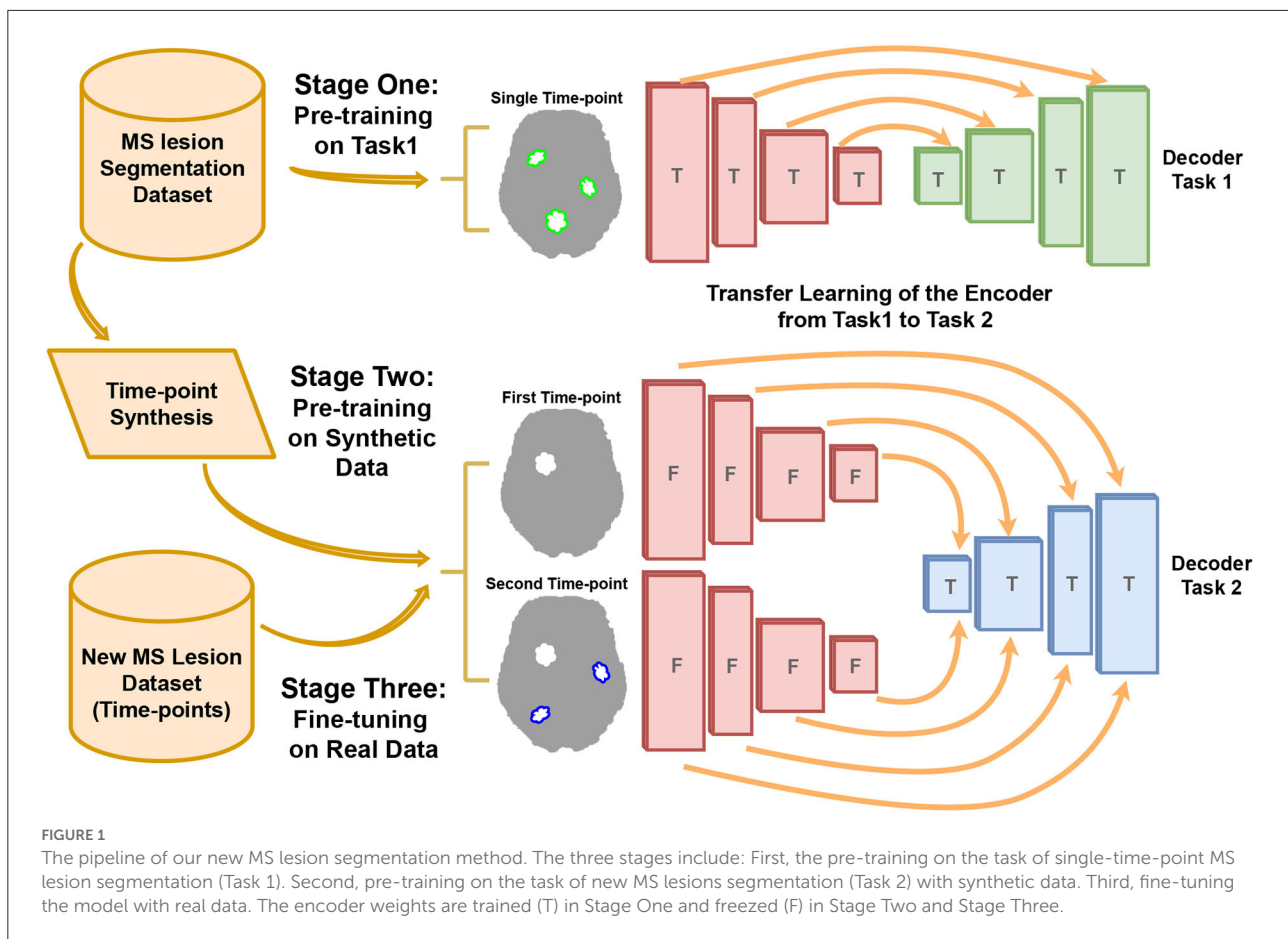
MS lesion Segmentation Dataset

Stage One: Pre-training on Task1

Single Time-point

T T T T

T T T T

Decoder Task 1

Transfer Learning of the Encoder from Task1 to Task 2

Time-point Synthesis

Stage Two: Pre-training on Synthetic Data

First Time-point

F F F F

T T T T

Decoder Task 2

Second Time-point

F F F F

New MS Lesion Dataset (Time-points)

Stage Three: Fine-tuning on Real Data

FIGURE 1

The pipeline of our new MS lesion segmentation method. The three stages include: First, the pre-training on the task of single-time-point MS lesion segmentation (Task 1). Second, pre-training on the task of new MS lesions segmentation (Task 2) with synthetic data. Third, fine-tuning the model with real data. The encoder weights are trained (T) in Stage One and freezed (F) in Stage Two and Stage Three.